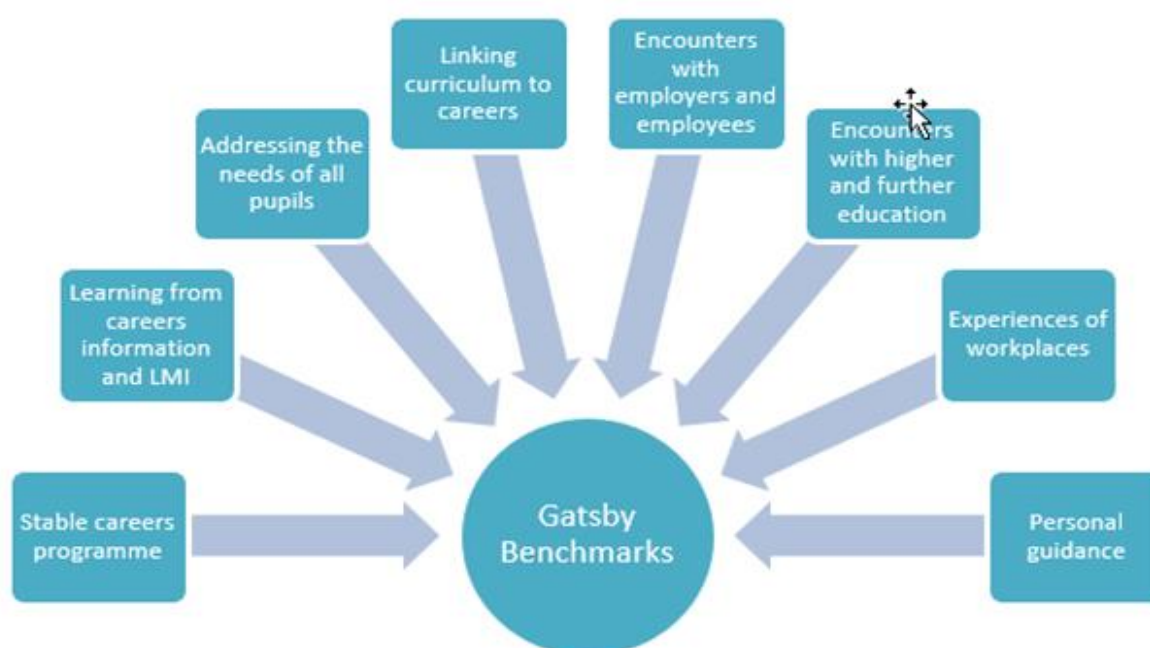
Stable careers programme

Learning from careers information and LMI

Addressing the needs of all pupils

Linking curriculum to careers

Encounters with employers and employees

Encoun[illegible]ers with higher and further education

Experiences of workplaces

Personal guidance

Gatsby Benchmarks